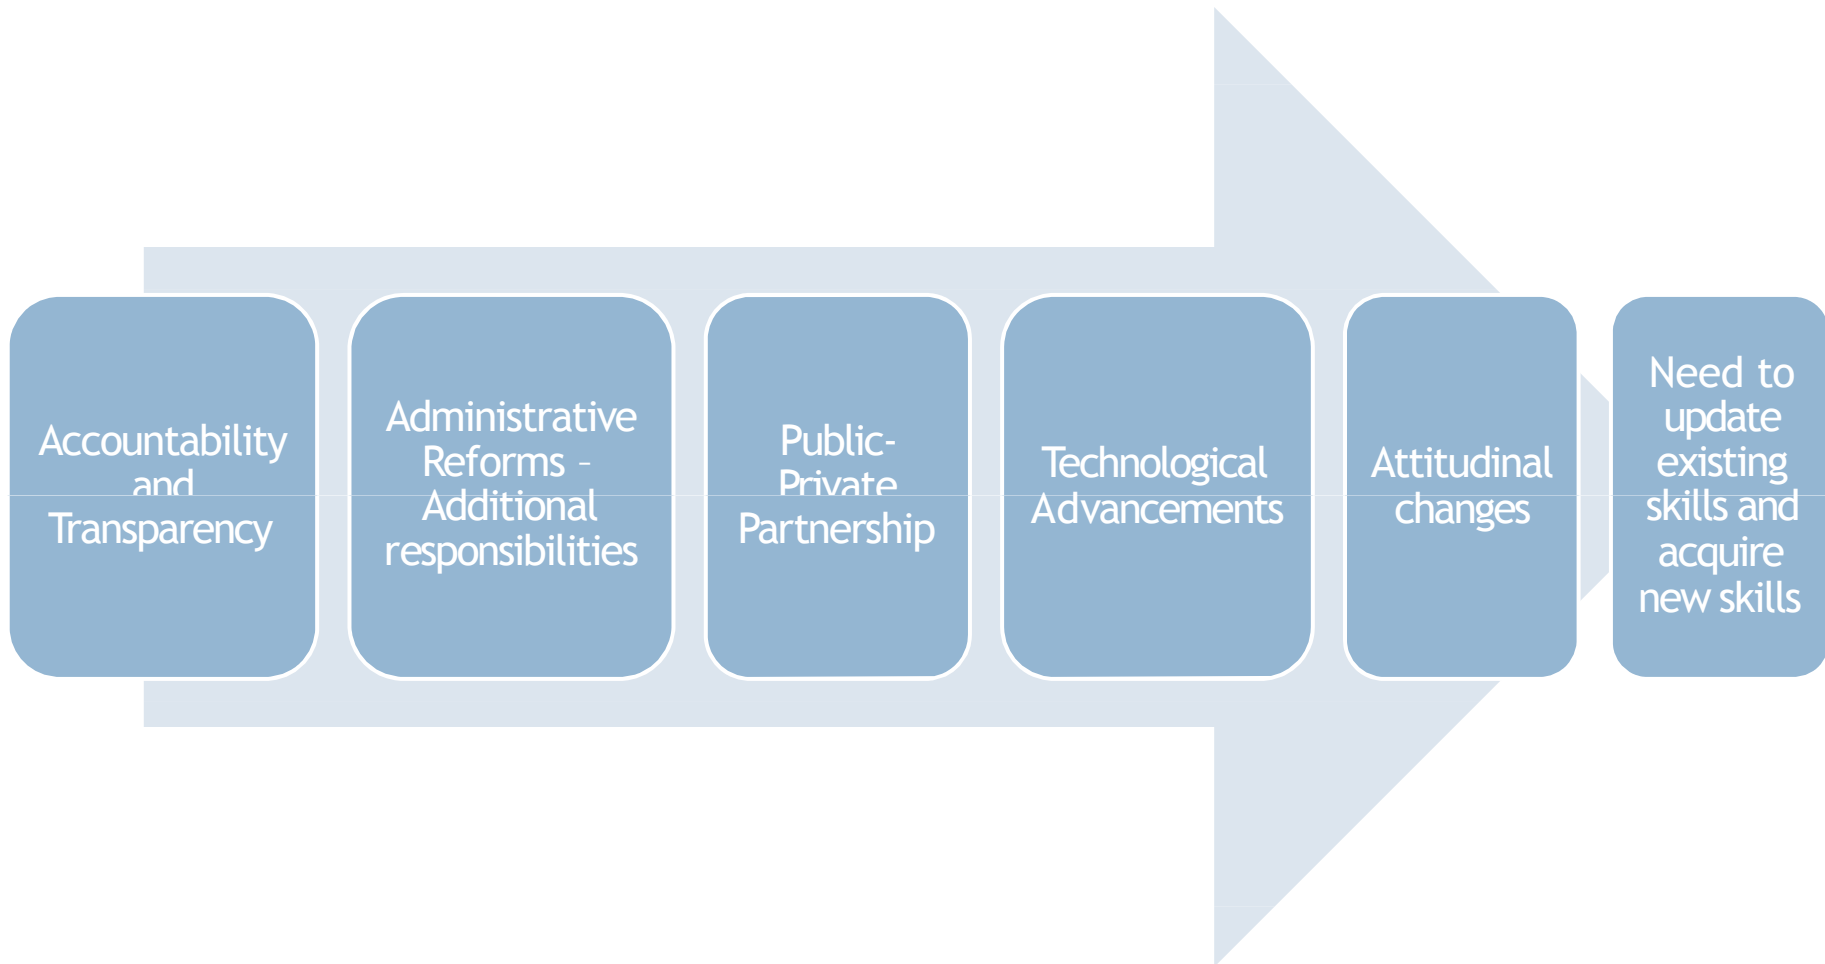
Accountability and Transparency

Administrative Reforms – Additional responsibilities

Public-Private Partnership

Technological Advancements

Attitudinal changes

Need to update existing skills and acquire new skills